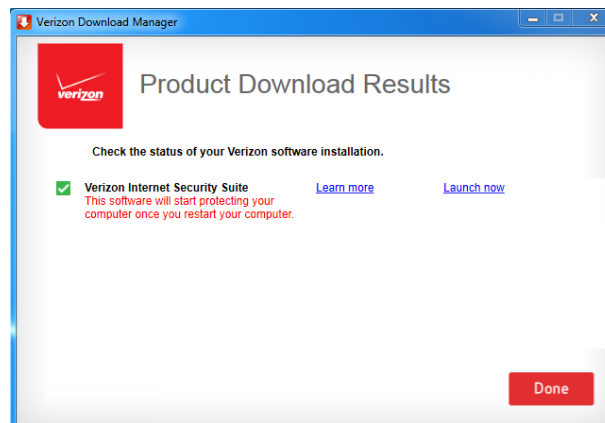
Verizon Download Manager

verizon

Product Download Results

Check the status of your Verizon software installation.

Verizon Internet Security Suite
This software will start protecting your computer once you restart your computer.

Learn more

Launch now

Done